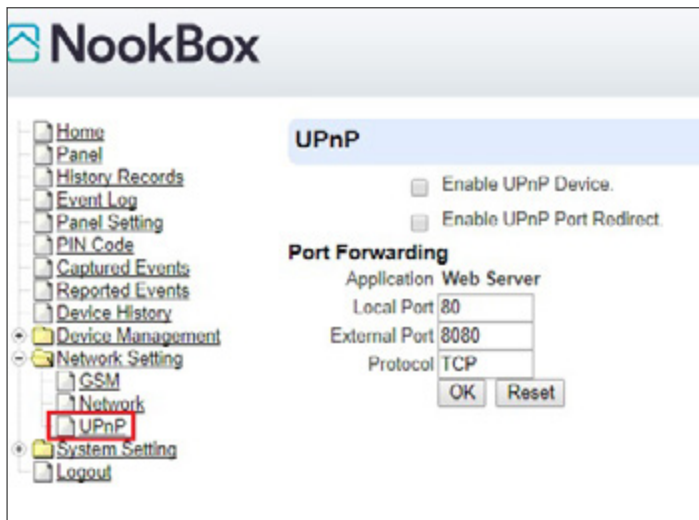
NookBox

Home
Panel
History Records
Event Log
Panel Setting
PIN Code
Captured Events
Reported Events
Device History
Device Management
Network Setting
GSM
Network
UPnP
System Setting
Logout

UPnP

Enable UPnP Device.

Enable UPnP Port Redirect.

Port Forwarding

| | |
|---|---|
| Application | Web Server |
| Local Port | 80 |
| External Port | 8080 |
| Protocol | TCP |

OK Reset